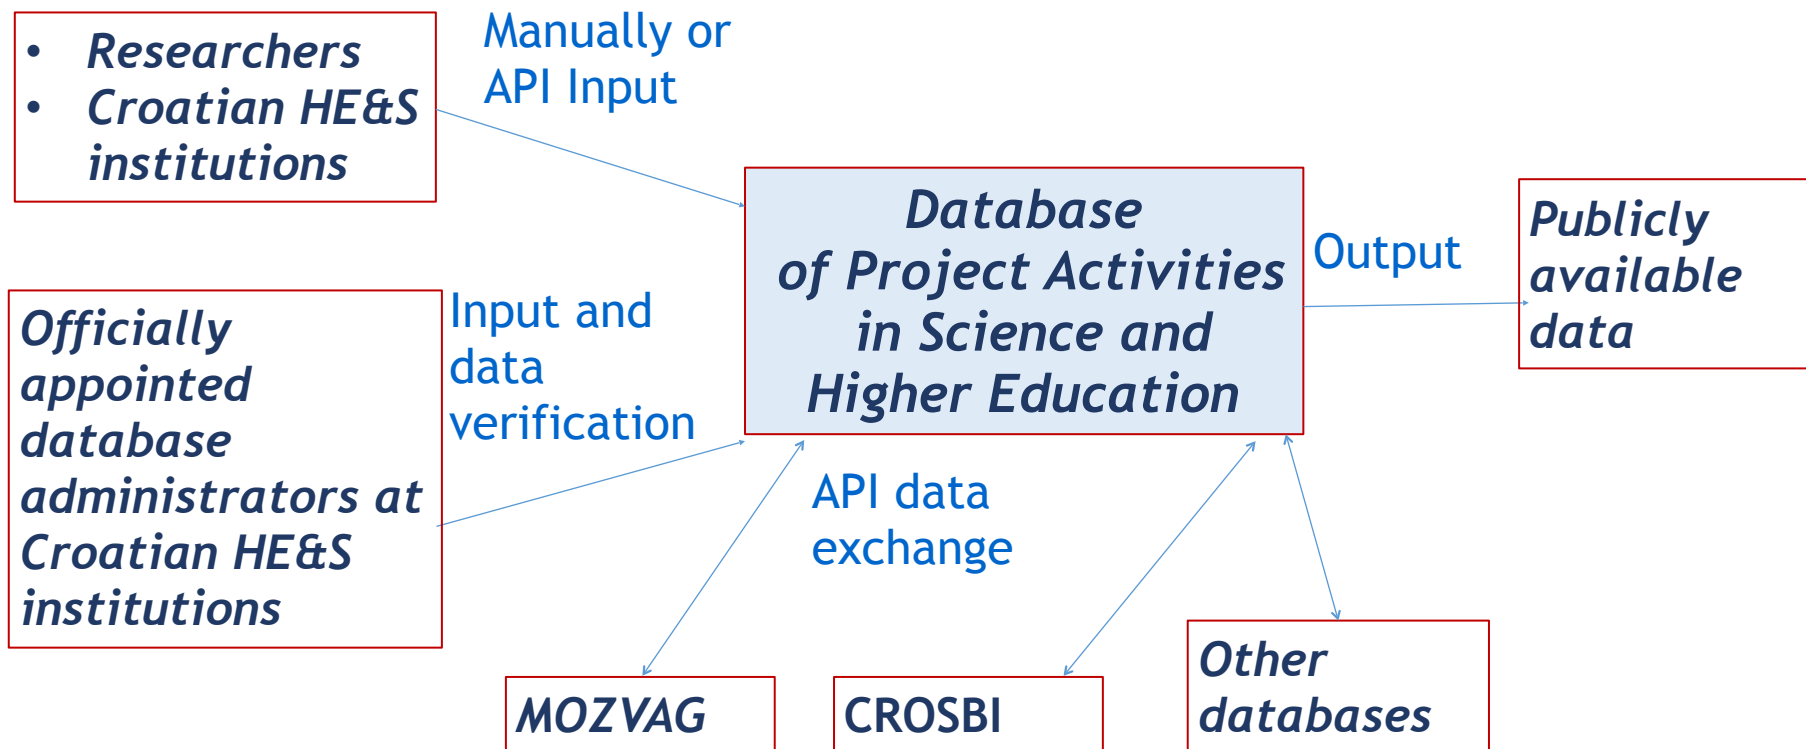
• Researchers
• Croatian HE&S institutions

Manually or API Input

Database of Project Activities in Science and Higher Education

Output

Publicly available data

Officially appointed database administrators at Croatian HE&S institutions

Input and data verification

API data exchange

MOZVAG

CROSBI

Other databases